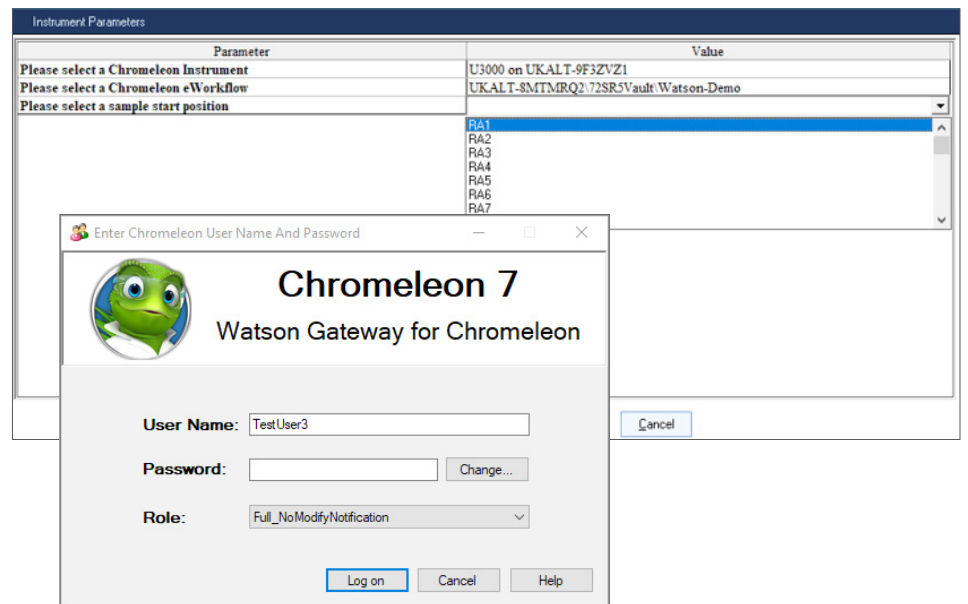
Instrument Parameters

| Parameter | Value |
|---|---|
| Please select a Chromeleon Instrument | U3000 on UKALT-9F3ZVZ1 |
| Please select a Chromeleon eWorkflow | UKALT-8MTMRQ2\72SR5Vault\Watson-Demo |
| Please select a sample start position | |

RA1
RA2
RA3
RA4
RA5
RA6
RA7

Cancel

Enter Chromeleon User Name And Password

Chromeleon 7

Watson Gateway for Chromeleon

User Name: TestUser3

Password: Change...

Role: Full_NoModifyNotification

Log on Cancel Help